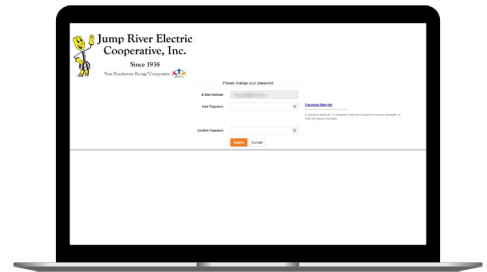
Jump River Electric Cooperative, Inc.

Since 1938

Your Touchstone Energy® Cooperative

Please change your password

E-Mail Address

New Password

Password Strength

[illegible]

Confirm Password

Submit

Cancel